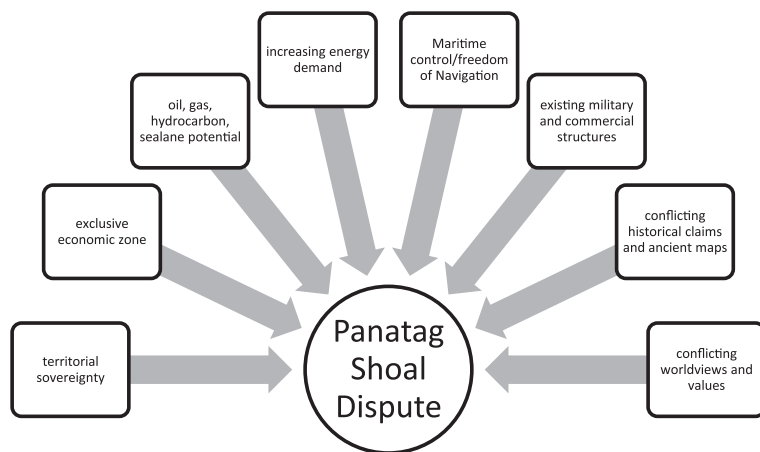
territorial sovereignty

exclusive economic zone

oil, gas, hydrocarbon, sealane potential

increasing energy demand

Maritime control/freedom of Navigation

existing military and commercial structures

conflicting historical claims and ancient maps

conflicting worldviews and values

Panatag Shoal Dispute